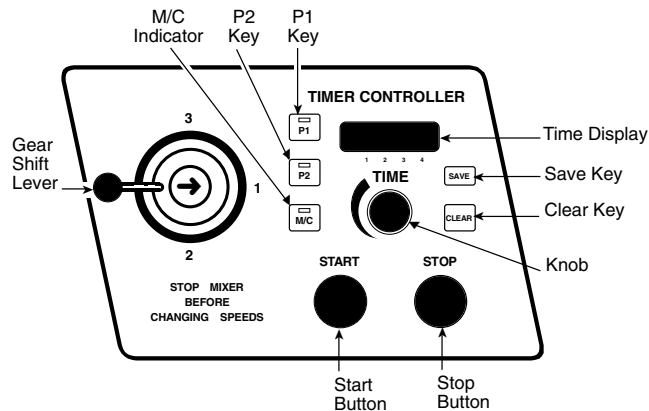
M/C Indicator

P2 Key

P1 Key

TIMER CONTROLLER

P1

P2

M/C

Time Display

1 2 3 4

SAVE

Save Key

TIME

CLEAR

Clear Key

3

Gear Shift Lever

1

2

Knob

START

STOP

STOP MIXER BEFORE CHANGING SPEEDS

Start Button

Stop Button